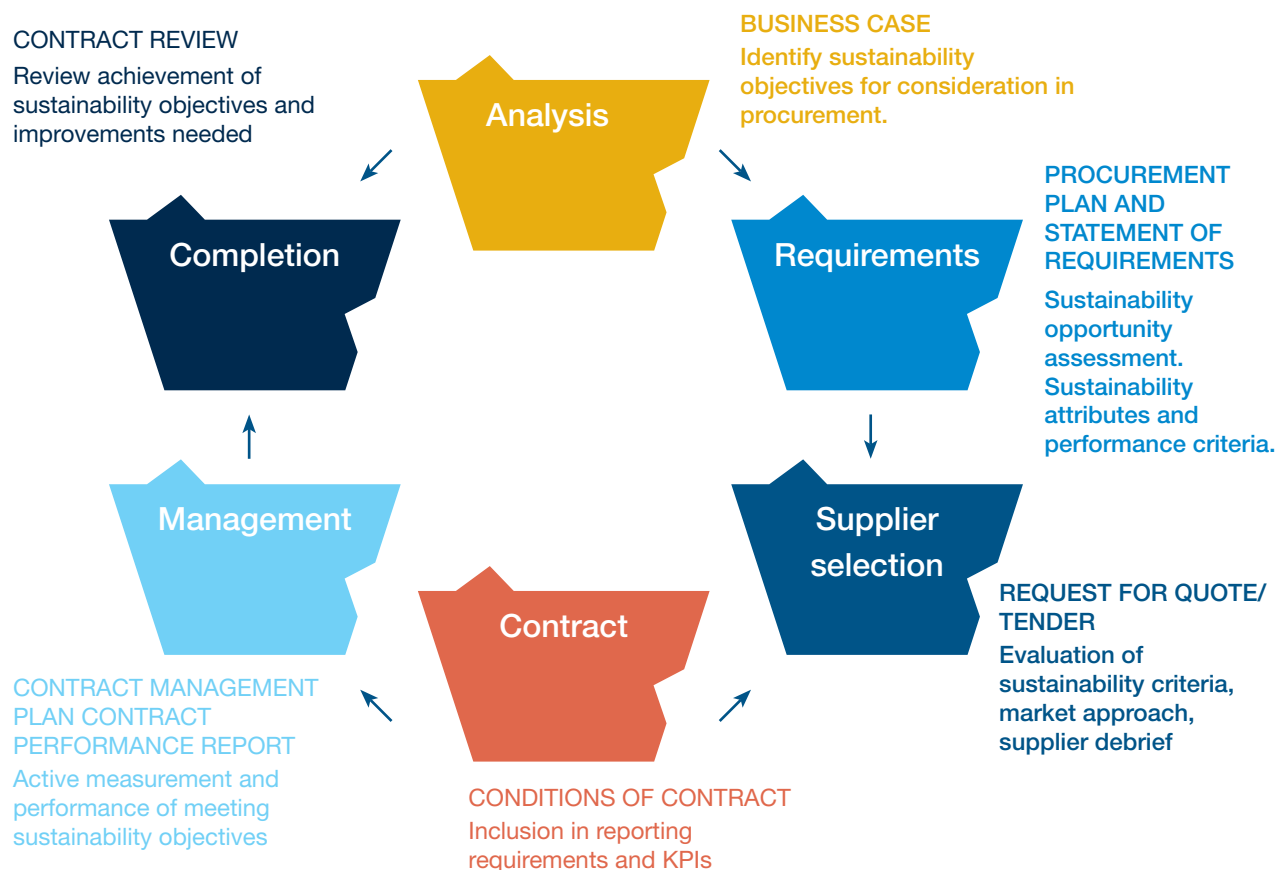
CONTRACT REVIEW

Review achievement of sustainability objectives and improvements needed

Analysis

BUSINESS CASE

Identify sustainability objectives for consideration in procurement.

Completion

Requirements

PROCUREMENT PLAN AND STATEMENT OF REQUIREMENTS

Sustainability opportunity assessment. Sustainability attributes and performance criteria.

Management

Supplier selection

Contract

REQUEST FOR QUOTE/ TENDER

Evaluation of sustainability criteria, market approach, supplier debrief

CONTRACT MANAGEMENT PLAN CONTRACT PERFORMANCE REPORT

Active measurement and performance of meeting sustainability objectives

CONDITIONS OF CONTRACT

Inclusion in reporting requirements and KPIs